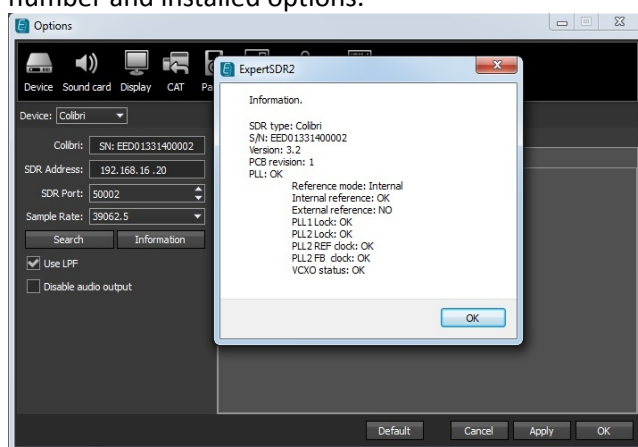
number and installed options.

Options

Device Sound card Display CAT Pa

Device: Colibri

Colibri: SN: EED01331400002

SDR Address: 192.168.16.20

SDR Port: 50002

Sample Rate: 39062.5

Search Information

Use LPF

Disable audio output

ExpertSDR2

Information.

SDR type: Colibri
S/N: EED01331400002
Version: 3.2
PCB revision: 1
PLL: OK
Reference mode: Internal
Internal reference: OK
External reference: NO
PLL1 Lock: OK
PLL2 Lock: OK
PLL2 REF clock: OK
PLL2 FB clock: OK
VCXO status: OK

OK

Default Cancel Apply OK